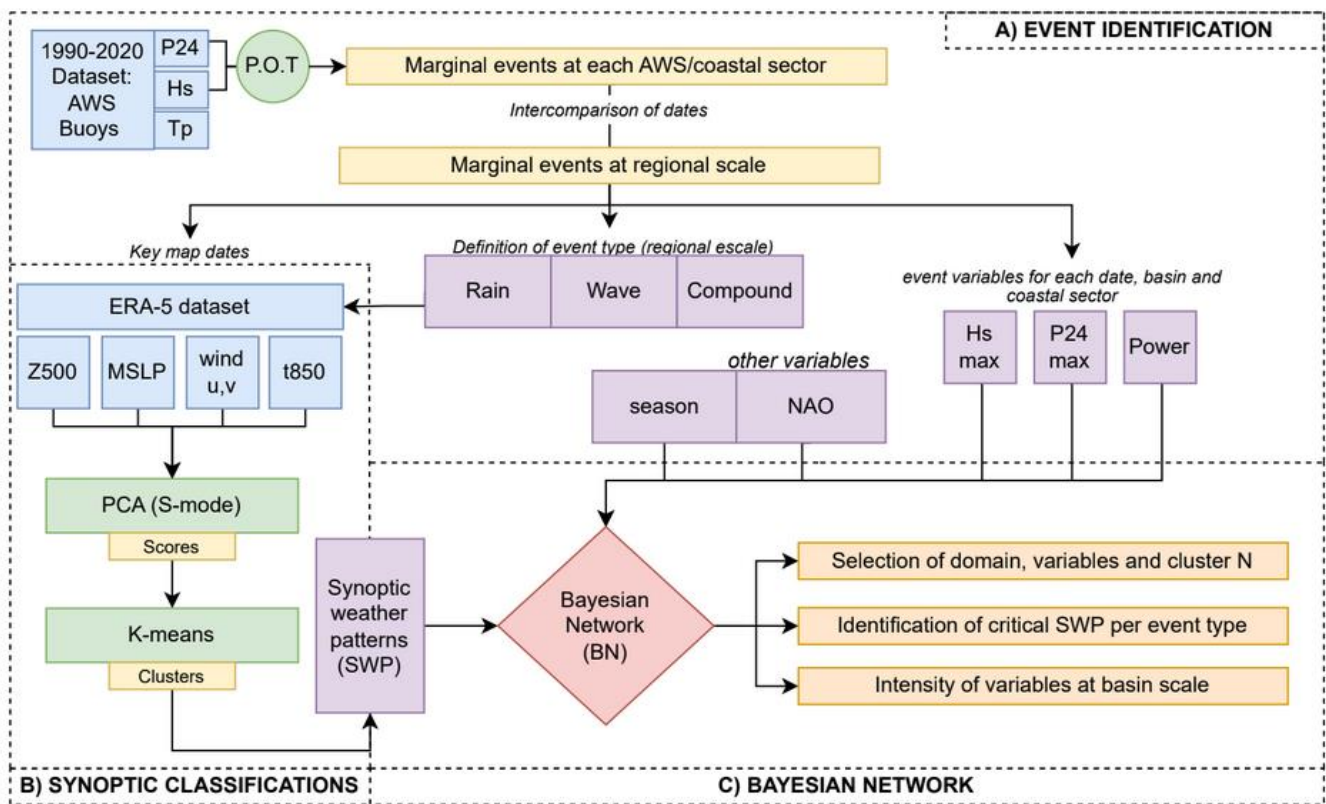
A) EVENT IDENTIFICATION

1990-2020 Dataset: AWS Buoys

P24

Hs

Tp

P.O.T

Marginal events at each AWS/coastal sector

Intercomparison of dates

Marginal events at regional scale

Key map dates

Definition of event type (regional escale)

Rain

Wave

Compound

event variables for each date, basin and coastal sector

Hs max

P24 max

Power

ERA-5 dataset

Z500

MSLP

wind u,v

t850

other variables

season

NAO

PCA (S-mode)

Scores

K-means

Clusters

Synoptic weather patterns (SWP)

Bayesian Network (BN)

Selection of domain, variables and cluster N

Identification of critical SWP per event type

Intensity of variables at basin scale

B) SYNOPTIC CLASSIFICATIONS

C) BAYESIAN NETWORK